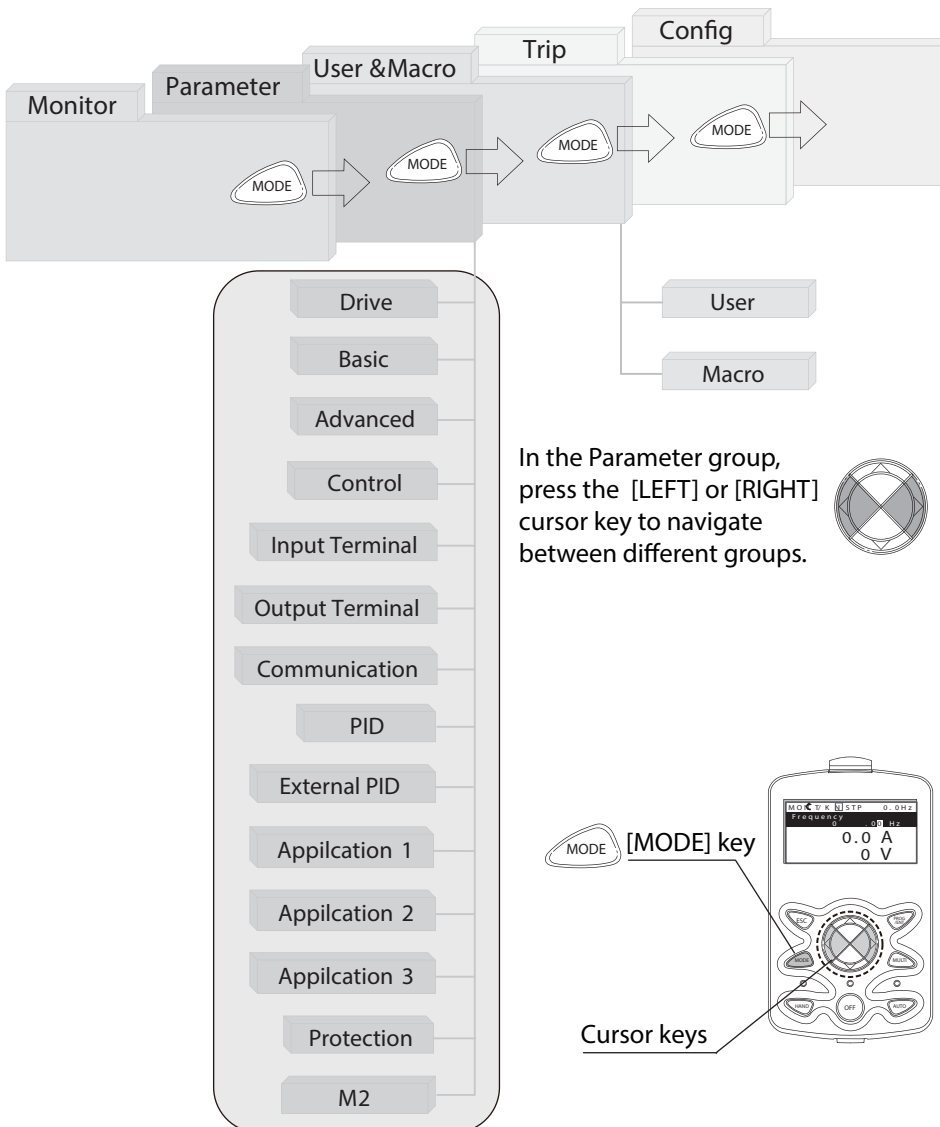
Config
Trip
User &Macro
Parameter
Monitor
MODE
MODE
MODE
MODE

User
Macro

Drive
Basic
Advanced
Control
Input Terminal
Output Terminal
Communication
PID
External PID
Appilcation 1
Appilcation 2
Appilcation 3
Protection
M2

In the Parameter group, press the [LEFT] or [RIGHT] cursor key to navigate between different groups.

MON T/K STP 0.0Hz
Frequency
0.00 Hz
0.0 A
0 V

ESC
PROG ENT
MODE
MULTI
HAND
OFF
AUTO

MODE [MODE] key

Cursor keys